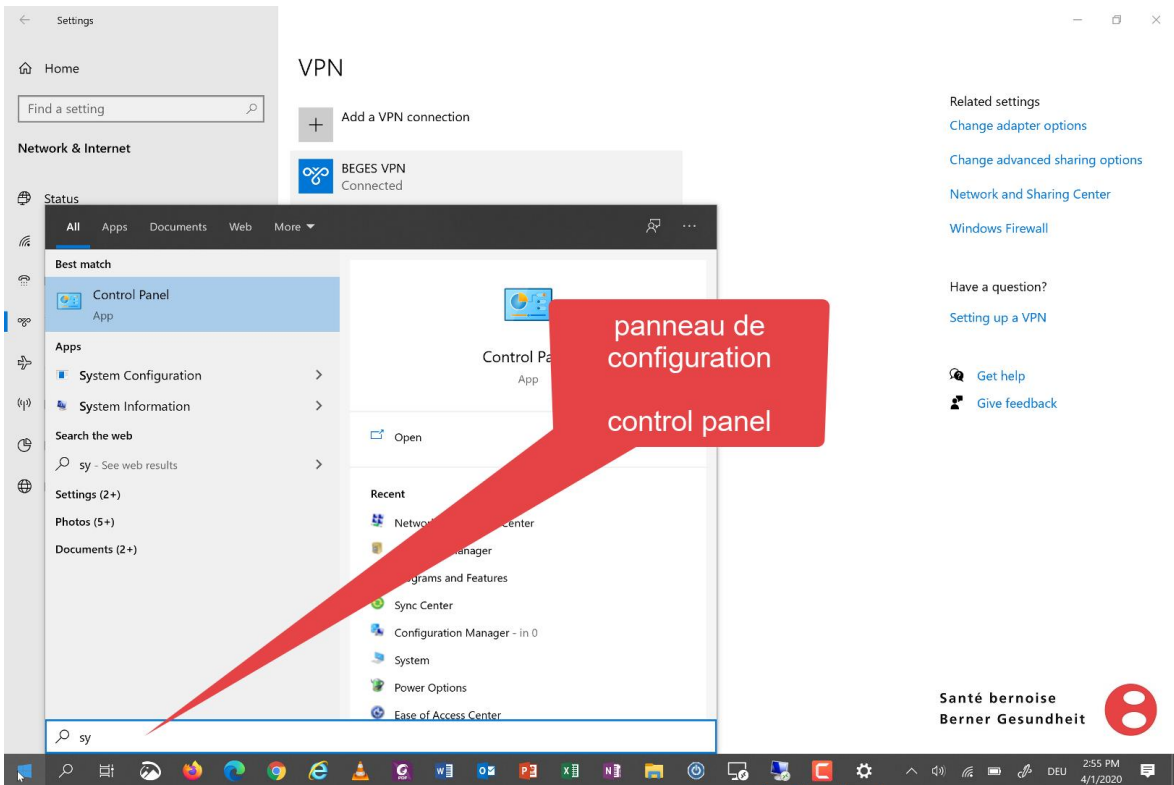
Settings

Home

Find a setting

Network & Internet

Status

VPN

Add a VPN connection

BEGES VPN
Connected

Related settings
Change adapter options
Change advanced sharing options
Network and Sharing Center
Windows Firewall

Have a question?
Setting up a VPN

Get help
Give feedback

All Apps Documents Web More

Best match
Control Panel
App

Apps
System Configuration
System Information

Search the web
sy - See web results

Settings (2+)
Photos (5+)
Documents (2+)

Control Pa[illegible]
App

Open

Recent
Netwo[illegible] Center
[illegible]anager
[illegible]grams and Features
Sync Center
Configuration Manager - in 0
System
Power Options
Ease of Access Center

panneau de configuration

control panel

sy

Santé bernoise
Berner Gesundheit

DEU 2:55 PM 4/1/2020